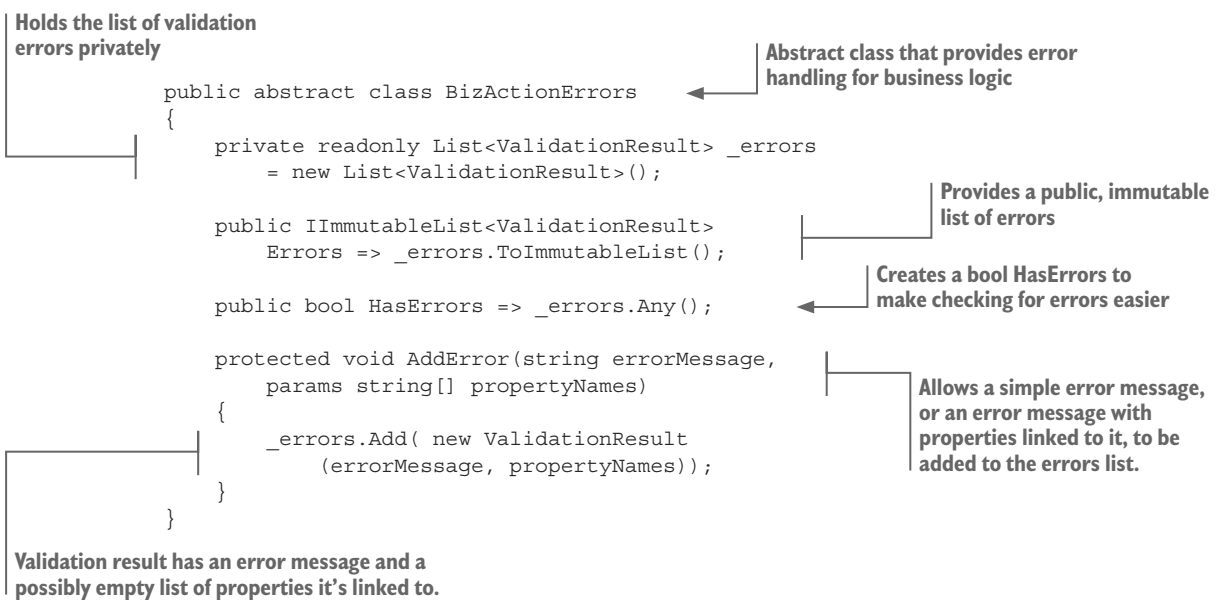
Holds the list of validation errors privately

Abstract class that provides error handling for business logic

```
public abstract class BizActionErrors
{
    private readonly List<ValidationResult> _errors
        = new List<ValidationResult>();

    public IImmutableList<ValidationResult>
        Errors => _errors.ToImmutableList();

    public bool HasErrors => _errors.Any();

    protected void AddError(string errorMessage,
        params string[] propertyNames)
    {
        _errors.Add( new ValidationResult
            (errorMessage, propertyNames));
    }
}
```

Provides a public, immutable list of errors

Creates a bool HasErrors to make checking for errors easier

Allows a simple error message, or an error message with properties linked to it, to be added to the errors list.

Validation result has an error message and a possibly empty list of properties it's linked to.